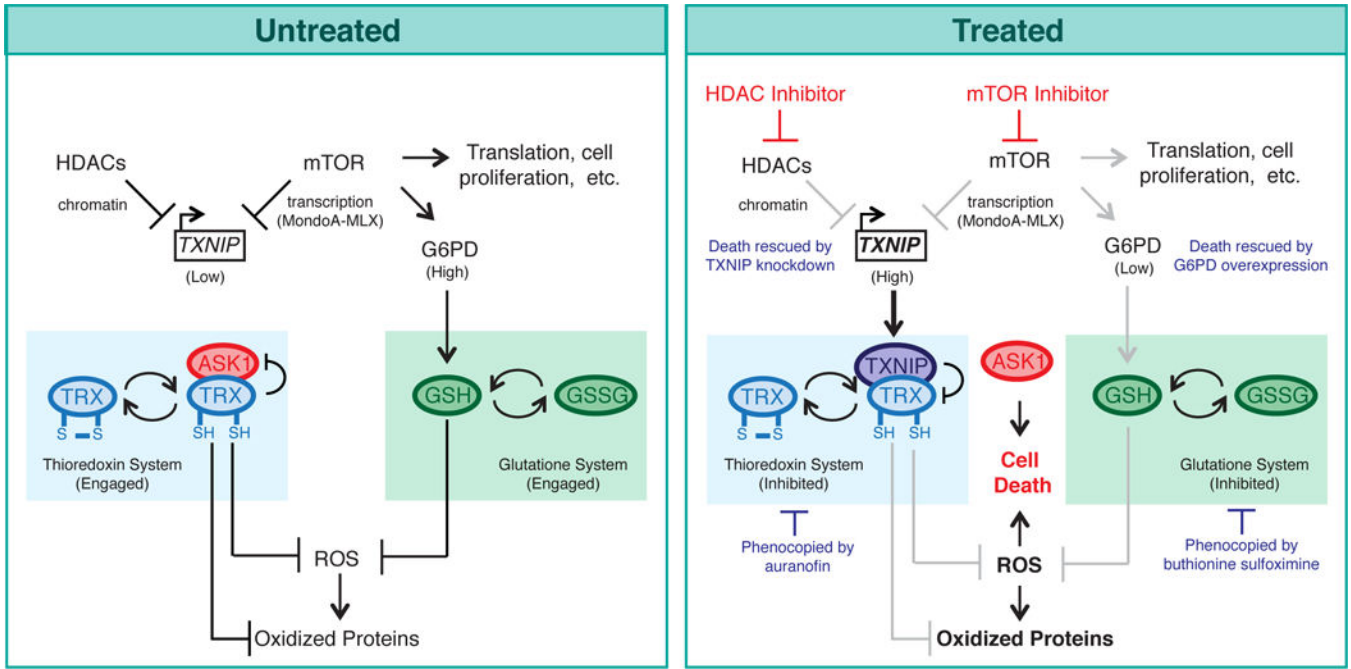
Untreated

HDACs
chromatin
mTOR
transcription (MondoA-MLX)
Translation, cell proliferation, etc.
TXNIP
(Low)
G6PD
(High)
ASK1
TRX
TRX
S S
SH SH
GSH
GSSG
Thioredoxin System (Engaged)
Glutatione System (Engaged)
ROS
Oxidized Proteins

Treated

HDAC Inhibitor
mTOR Inhibitor
HDACs
chromatin
mTOR
transcription (MondoA-MLX)
Translation, cell proliferation, etc.
Death rescued by TXNIP knockdown
TXNIP
(High)
G6PD
(Low)
Death rescued by G6PD overexpression
TXNIP
TRX
TRX
S S
SH SH
ASK1
Cell Death
GSH
GSSG
Thioredoxin System (Inhibited)
Glutatione System (Inhibited)
Phenocopied by auranofin
ROS
Phenocopied by buthionine sulfoximine
Oxidized Proteins